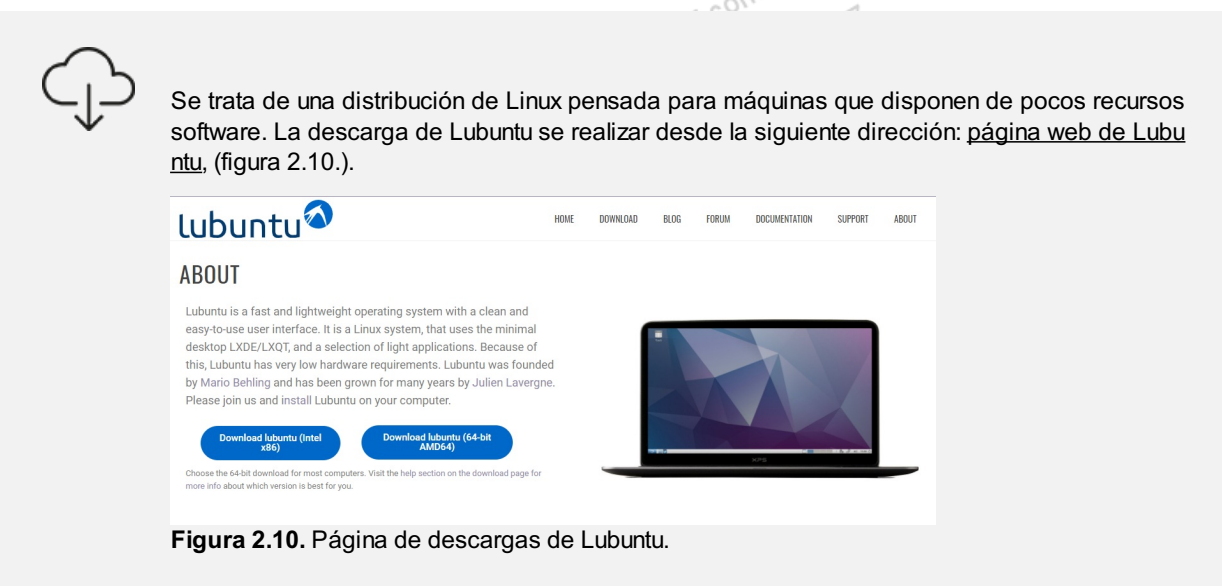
Se trata de una distribución de Linux pensada para máquinas que disponen de pocos recursos software. La descarga de Lubuntu se realizar desde la siguiente dirección: página web de Lubuntu, (figura 2.10.).

lubuntu

HOME DOWNLOAD BLOG FORUM DOCUMENTATION SUPPORT ABOUT

ABOUT

Lubuntu is a fast and lightweight operating system with a clean and easy-to-use user interface. It is a Linux system, that uses the minimal desktop LXDE/LXQT, and a selection of light applications. Because of this, Lubuntu has very low hardware requirements. Lubuntu was founded by Mario Behling and has been grown for many years by Julien Lavergne. Please join us and install Lubuntu on your computer.

Download lubuntu (Intel x86)

Download lubuntu (64-bit AMD64)

Choose the 64-bit download for most computers. Visit the help section on the download page for more info about which version is best for you.

**Figura 2.10.** Página de descargas de Lubuntu.